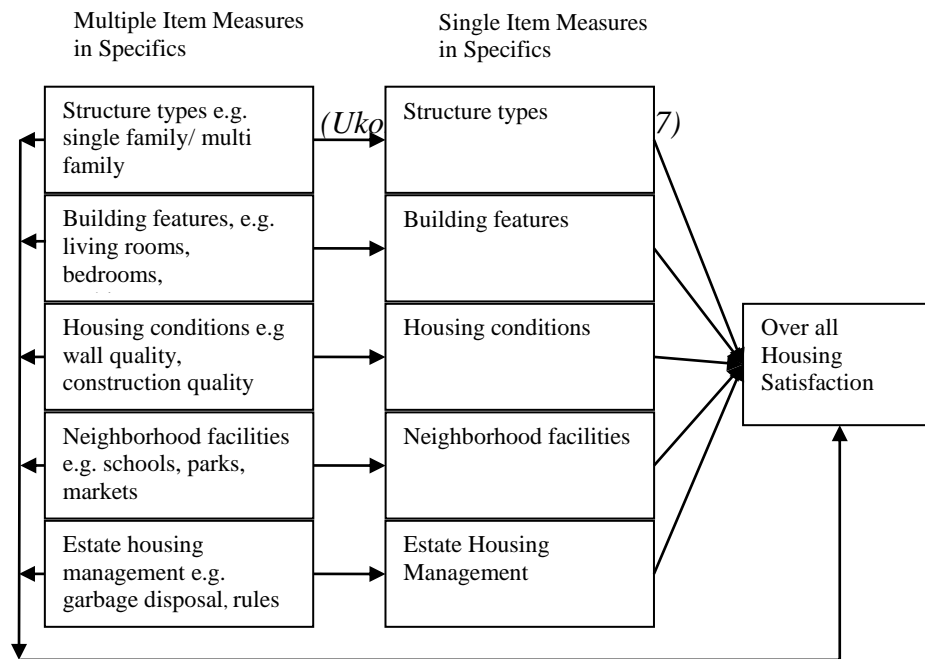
Multiple Item Measures in Specifics

Single Item Measures in Specifics

Structure types e.g. single family/ multi family

(Uko

Structure types

7)

Building features, e.g. living rooms, bedrooms,

Building features

Housing conditions e.g wall quality, construction quality

Housing conditions

Over all Housing Satisfaction

Neighborhood facilities e.g. schools, parks, markets

Neighborhood facilities

Estate housing management e.g. garbage disposal, rules

Estate Housing Management